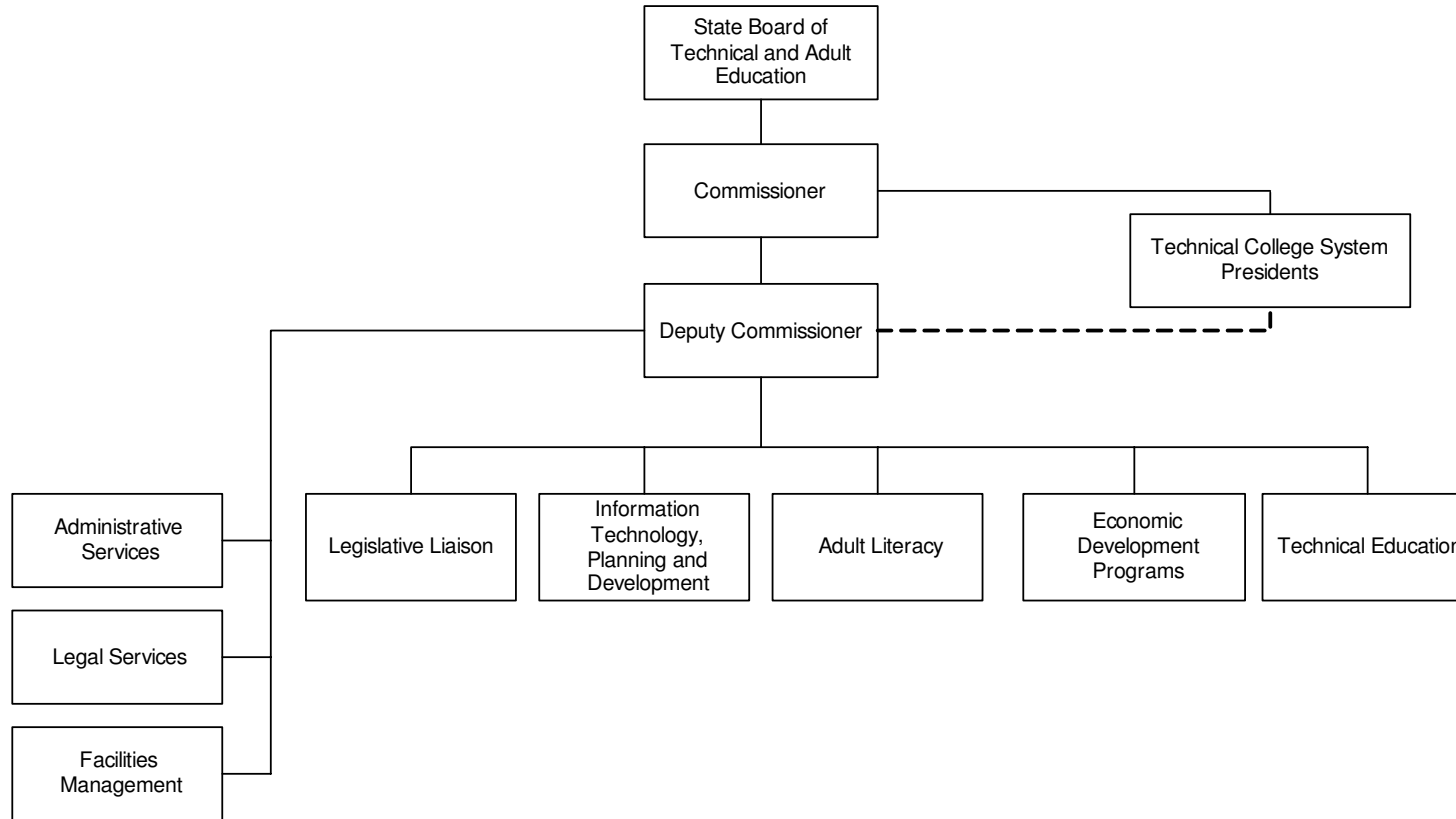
State Board of Technical and Adult Education

Commissioner

Technical College System Presidents

Deputy Commissioner

Administrative Services

Legal Services

Facilities Management

Legislative Liaison

Information Technology, Planning and Development

Adult Literacy

Economic Development Programs

Technical Educatio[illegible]